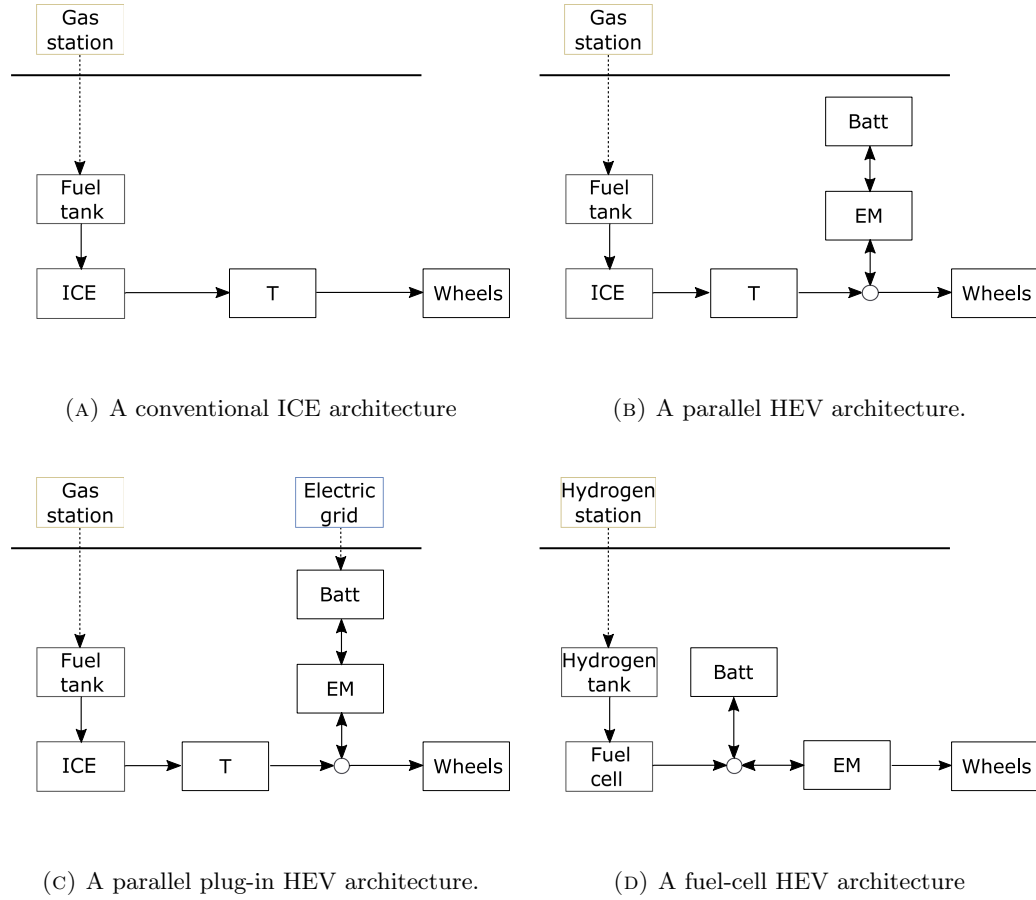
Gas station

Fuel tank

ICE

T

Wheels

(A) A conventional ICE architecture

Gas station

Batt

Fuel tank

EM

ICE

T

Wheels

(B) A parallel HEV architecture.

Gas station

Electric grid

Batt

Fuel tank

EM

ICE

T

Wheels

(C) A parallel plug-in HEV architecture.

Hydrogen station

Hydrogen tank

Batt

Fuel cell

EM

Wheels

(D) A fuel-cell HEV architecture